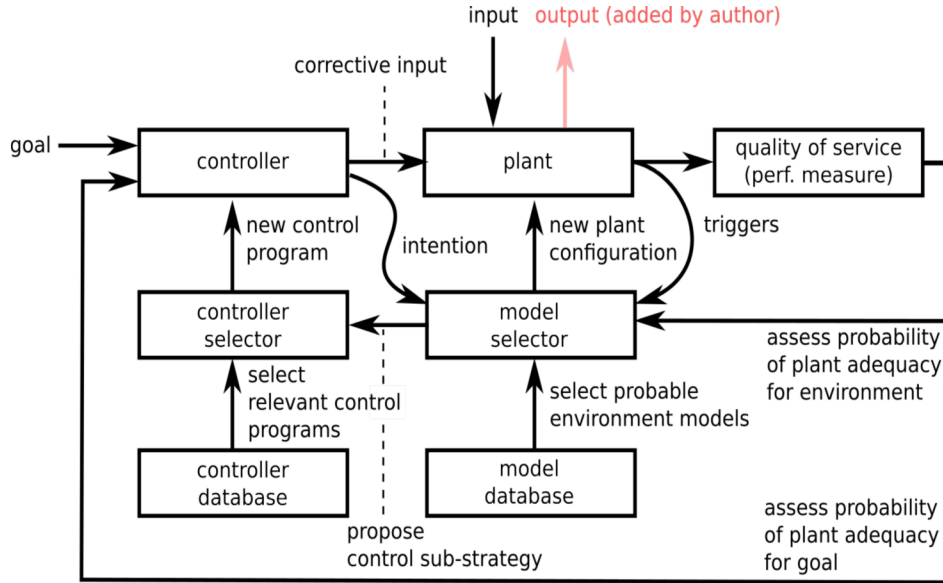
input output (added by author)

corrective input

goal

controller

plant

quality of service (perf. measure)

new control program

intention

new plant configuration

triggers

controller selector

model selector

assess probability of plant adequacy for environment

select relevant control programs

select probable environment models

controller database

model database

assess probability of plant adequacy for goal

propose control sub-strategy